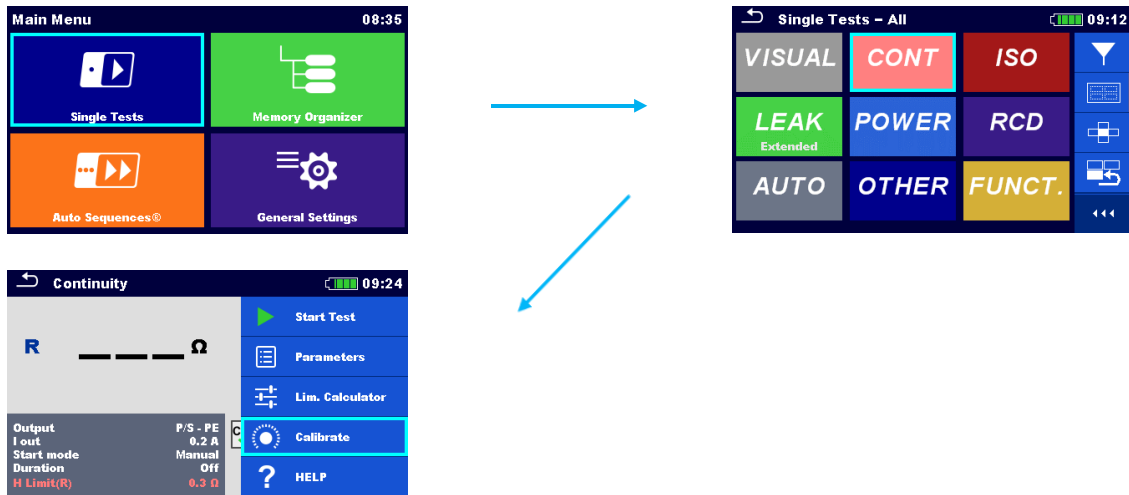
Main Menu 08:35

Single Tests

Memory Organizer

Auto Sequences®

General Settings

Single Tests – All 09:12

VISUAL

CONT

ISO

LEAK Extended

POWER

RCD

AUTO

OTHER

FUNCT.

Continuity 09:24

R ___ ___ ___ Ω

Output P/S - PE
I out 0.2 A
Start mode Manual
Duration Off
H Limit(R) 0.3 Ω

Start Test

Parameters

Lim. Calculator

Calibrate

HELP